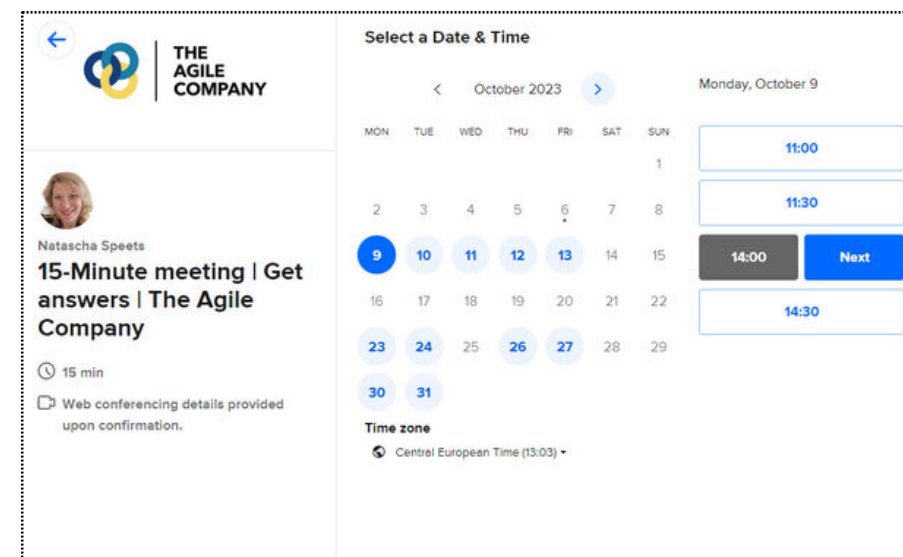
THE AGILE COMPANY

Natascha Speets

15-Minute meeting | Get answers | The Agile Company

15 min

Web conferencing details provided upon confirmation.

Select a Date & Time

October 2023

| MON | TUE | WED | THU | FRI | SAT | SUN |
|---|---|---|---|---|---|---|
| | | | | | | 1 |
| 2 | 3 | 4 | 5 | 6 | 7 | 8 |
| 9 | 10 | 11 | 12 | 13 | 14 | 15 |
| 16 | 17 | 18 | 19 | 20 | 21 | 22 |
| 23 | 24 | 25 | 26 | 27 | 28 | 29 |
| 30 | 31 | | | | | |

Time zone

Central European Time (13:03)

Monday, October 9

11:00

11:30

14:00

Next

14:30